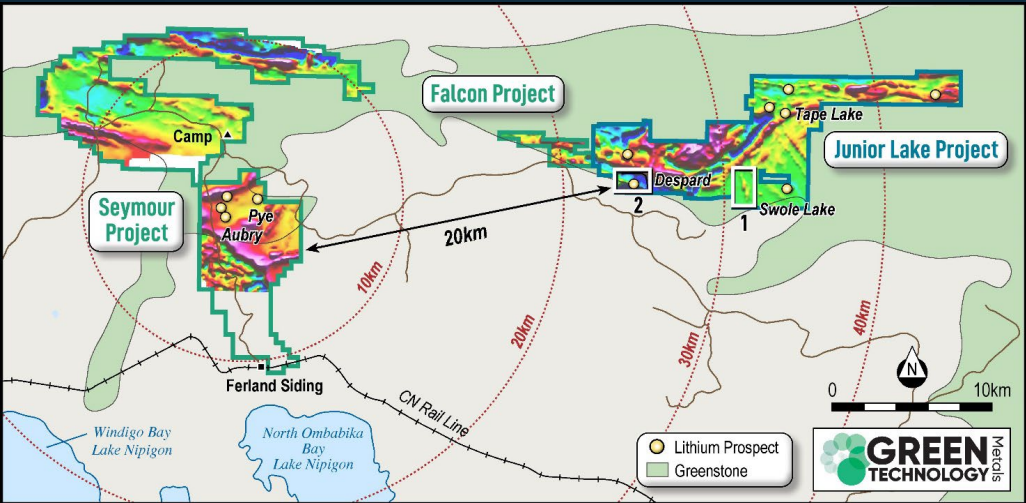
Falcon Project

Tape Lake

Junior Lake Project

Camp

Despard

2

1

Swole Lake

Seymour Project

Pye

Aubry

20km

10km

20km

30km

40km

N

0

10km

Ferland Siding

CN Rail Line

Windigo Bay
Lake Nipigon

North Ombabika Bay
Lake Nipigon

Lithium Prospect

Greenstone

GREEN TECHNOLOGY Metals